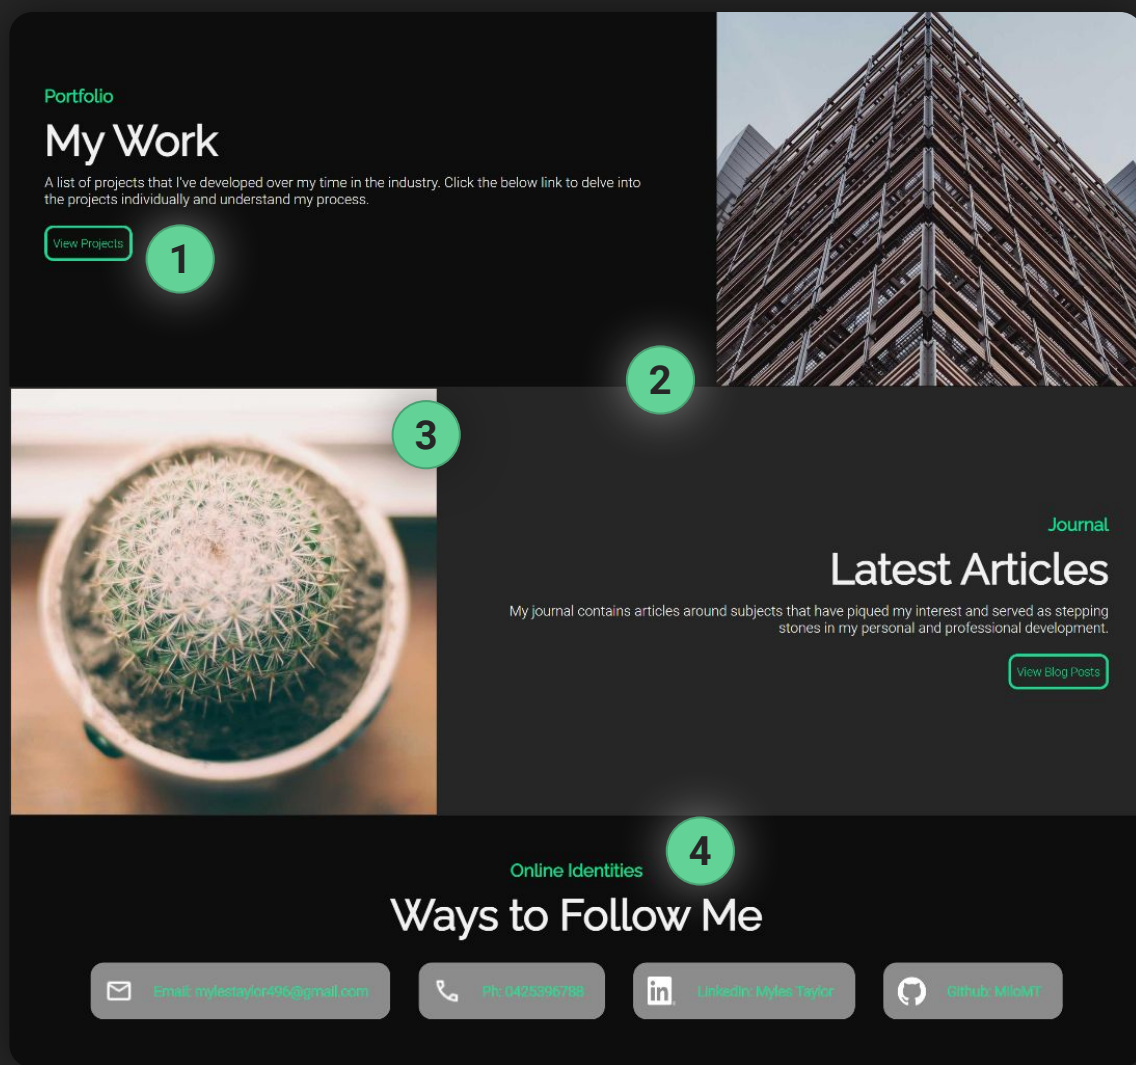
Portfolio

My Work

A list of projects that I've developed over my time in the industry. Click the below link to delve into the projects individually and understand my process.

View Projects

1

2

3

Journal

Latest Articles

My journal contains articles around subjects that have piqued my interest and served as stepping stones in my personal and professional development.

View Blog Posts

4

Online Identities

Ways to Follow Me

Email: mylestaylor496@gmail.com

Ph: 0425396788

LinkedIn: Myles Taylor

Github: MiloMT